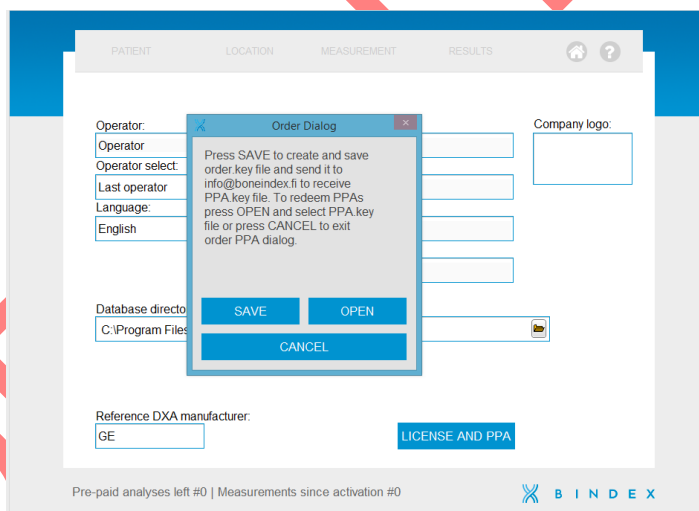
PATIENT LOCATION MEASUREMENT RESULTS

Operator:
Operator
Operator select:
Last operator
Language:
English

Company logo:

Database directo
C:\Program Files

Order Dialog

Press SAVE to create and save order.key file and send it to info@boneindex.fi to receive PPA.key file. To redeem PPAs press OPEN and select PPA.key file or press CANCEL to exit order PPA dialog.

SAVE
OPEN
CANCEL

Reference DXA manufacturer:
GE

LICENSE AND PPA

Pre-paid analyses left #0 | Measurements since activation #0

BINDEX